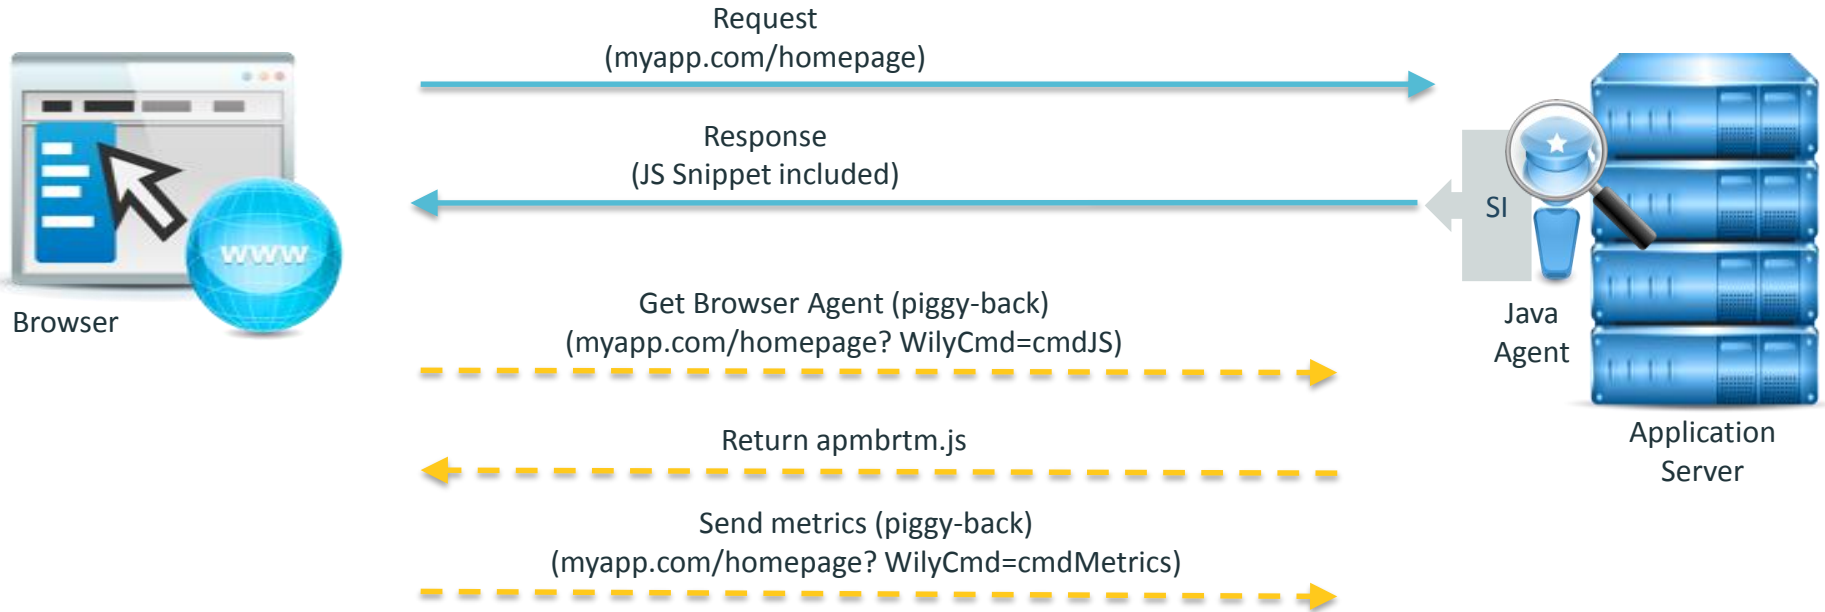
Request
(myapp.com/homepage)

Response
(JS Snippet included)

Browser

www

SI

Java Agent

Application Server

Get Browser Agent (piggy-back)
(myapp.com/homepage? WilyCmd=cmdJS)

Return apmbrtm.js

Send metrics (piggy-back)
(myapp.com/homepage? WilyCmd=cmdMetrics)